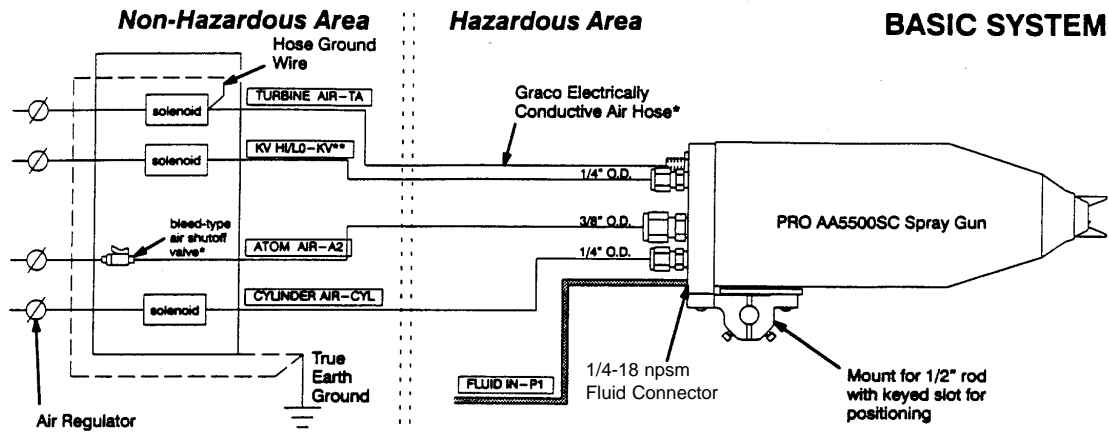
Non-Hazardous Area

Hazardous Area

BASIC SYSTEM

Hose Ground Wire

solenoid

TURBINE AIR-TA

Graco Electrically Conductive Air Hose*

solenoid

KV HI/LO-KV**

1/4" O.D.

bleed-type air shutoff valve*

ATOM AIR-A2

3/8" O.D.

1/4" O.D.

PRO AA5500SC Spray Gun

solenoid

CYLINDER AIR-CYL

True Earth Ground

FLUID IN-P1

1/4-18 npsm Fluid Connector

Mount for 1/2" rod with keyed slot for positioning

Air Regulator